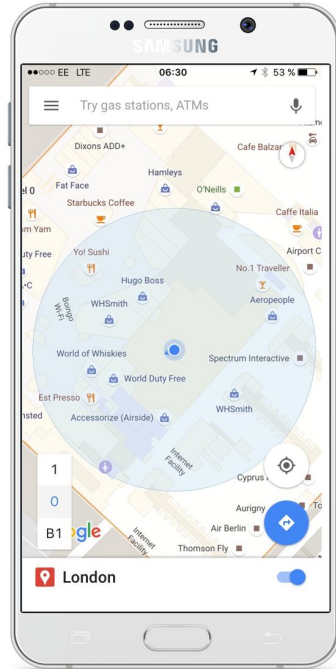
SAMSUNG

●●○○○ EE LTE 06:30 53 %

Try gas stations, ATMs

Dixons ADD+
Cafe Balzar
Hamleys
Fat Face
O'Neills
Starbucks Coffee
Caffe Italia
m Yam
Yo! Sushi
Airport C
uty Free
No.1 Traveller
Hugo Boss
Bongo Wi-Fi
WHSmith
Aeropeople
World of Whiskies
Spectrum Interactive
World Duty Free
Est Presso
nsted
Accessorize (Airside)
WHSmith
Internet Facility
Cyprus A
Aurigny
Air Berlin
Internet Facility
Thomson Fly
1
0
B1
gle

London